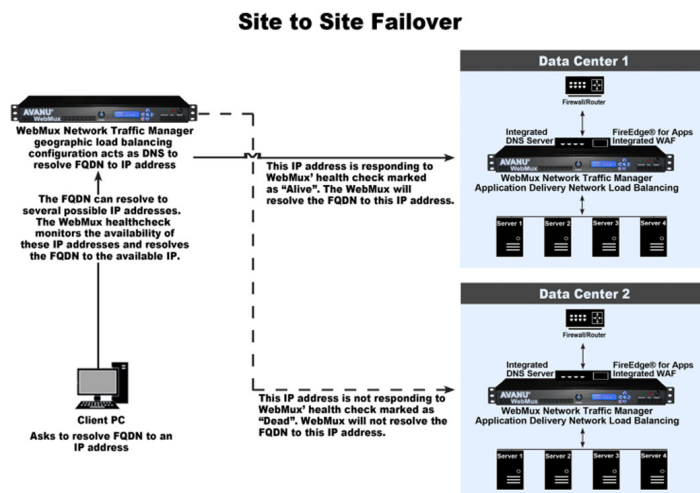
Site to Site Failover

AVANU WebMux

WebMux Network Traffic Manager geographic load balancing configuration acts as DNS to resolve FQDN to IP address

The FQDN can resolve to several possible IP addresses. The WebMux healthcheck monitors the availability of these IP addresses and resolves the FQDN to the available IP.

Client PC
Asks to resolve FQDN to an IP address

This IP address is responding to WebMux' health check marked as "Alive". The WebMux will resolve the FQDN to this IP address.

This IP address is not responding to WebMux' health check marked as "Dead". WebMux will not resolve the FQDN to this IP address.

Data Center 1

Firewall/Router

Integrated DNS Server

FireEdge® for Apps Integrated WAF

AVANU WebMux

WebMux Network Traffic Manager
Application Delivery Network Load Balancing

Server 1
Server 2
Server 3
Server 4

Data Center 2

Firewall/Router

Integrated DNS Server

FireEdge® for Apps Integrated WAF

AVANU WebMux

WebMux Network Traffic Manager
Application Delivery Network Load Balancing

Server 1
Server 2
Server 3
Server 4